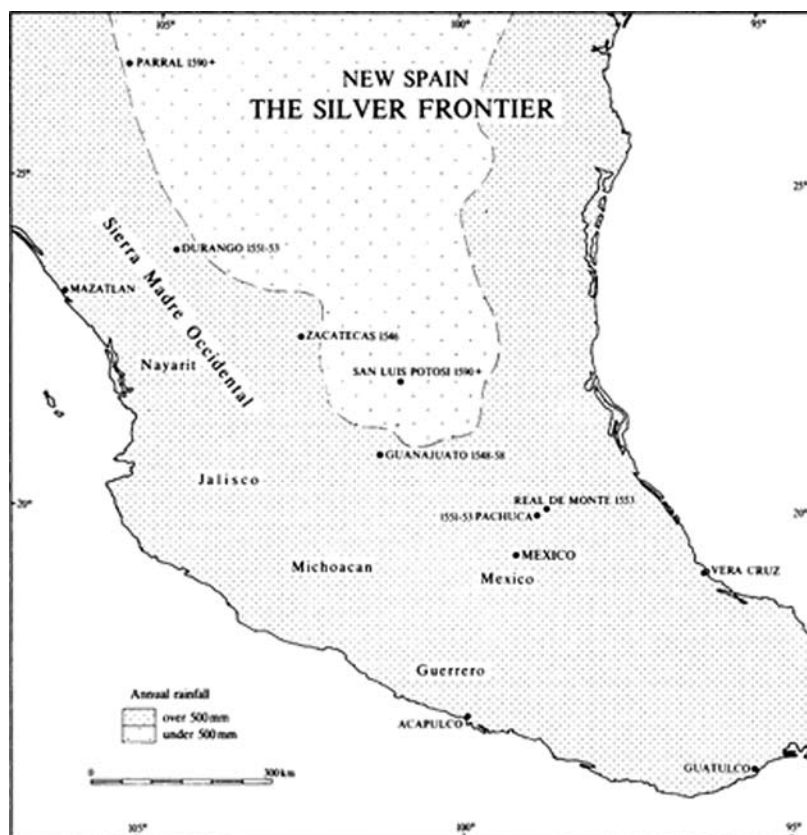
105°
100°
95°

NEW SPAIN
THE SILVER FRONTIER

PARRAL 1590+

25°
25°

Sierra Madre Occidental

DURANGO 1551-53

MAZATLAN

ZACATECAS 1546

Nayarit

SAN LUIS POTOSI 1590+

GUANAJUATO 1548-58

Jalisco

REAL DE MONTE 1553

20°
1551-53 PACHUCA
20°

MEXICO

Michoacan

Mexico

VERA CRUZ

Guerrero

Annual rainfall
over 500 mm
under 500 mm

ACAPULCO

0
300 km

GUATULCO

105°
100°
95°